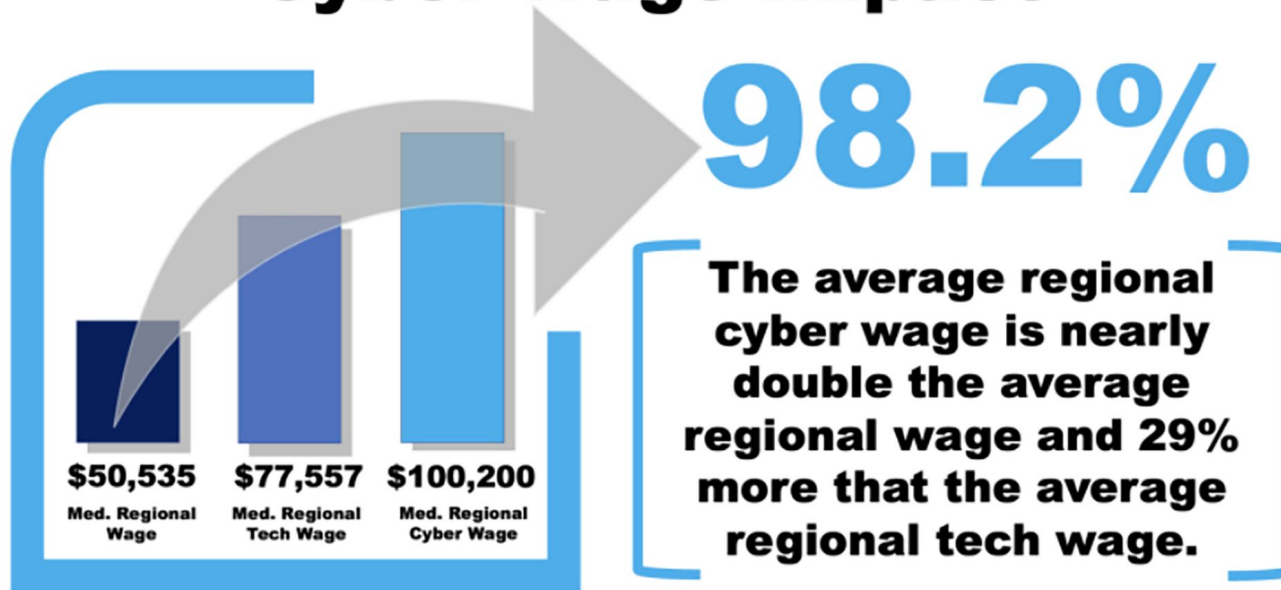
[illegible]

98.2%

$50,535
Med. Regional Wage

$77,557
Med. Regional Tech Wage

$100,200
Med. Regional Cyber Wage

The average regional cyber wage is nearly double the average regional wage and 29% more that the average regional tech wage.